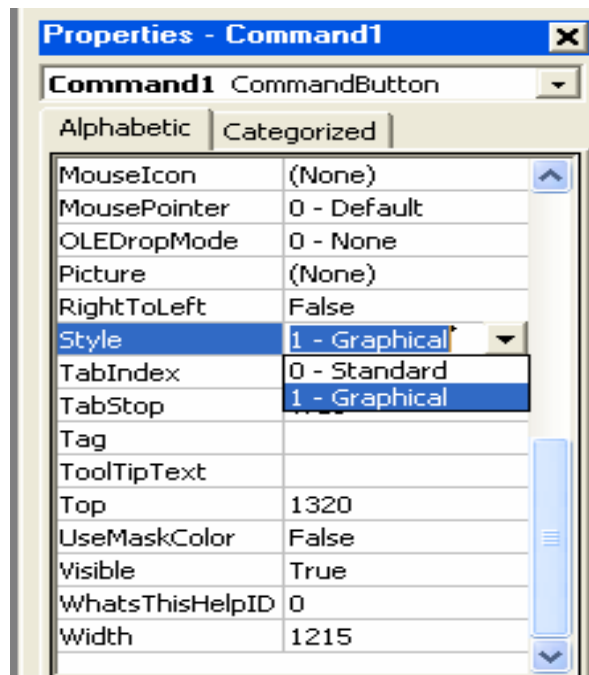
Properties - Command1

Command1 CommandButton

Alphabetic | Categorized

| | |
|---|---|
| MouseIcon | (None) |
| MousePointer | 0 - Default |
| OLEDropMode | 0 - None |
| Picture | (None) |
| RightToLeft | False |
| Style | 1 - Graphical |
| TabIndex | 0 - Standard |
| TabStop | 1 - Graphical |
| Tag | |
| ToolTipText | |
| Top | 1320 |
| UseMaskColor | False |
| Visible | True |
| WhatsThisHelpID | 0 |
| Width | 1215 |